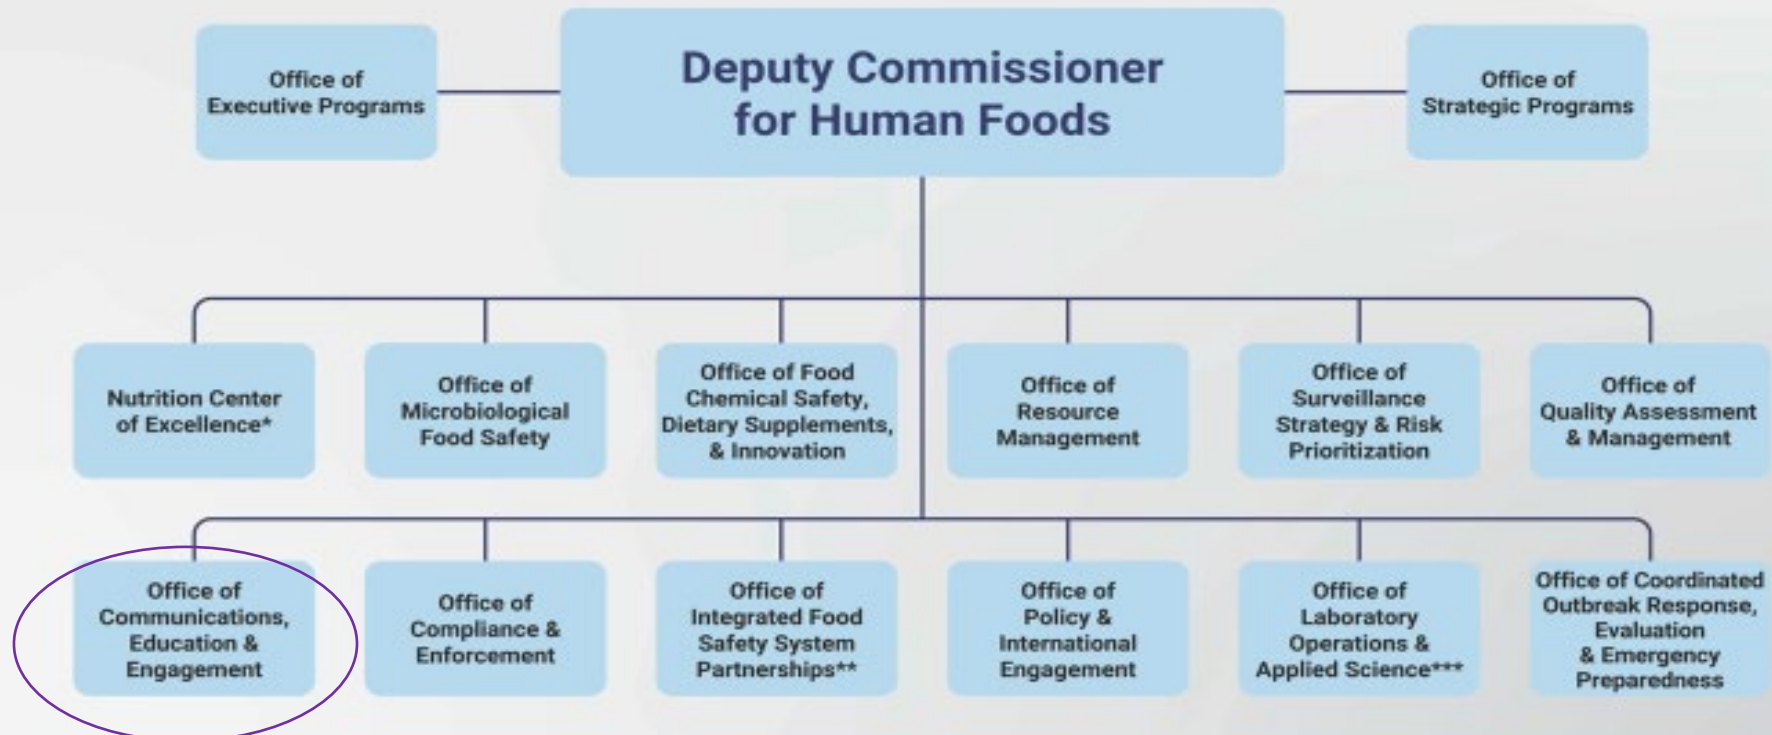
Office of Executive Programs

Deputy Commissioner for Human Foods

Office of Strategic Programs

Nutrition Center of Excellence*

Office of Microbiological Food Safety

Office of Food Chemical Safety, Dietary Supplements, & Innovation

Office of Resource Management

Office of Surveillance Strategy & Risk Prioritization

Office of Quality Assessment & Management

Office of Communications, Education & Engagement

Office of Compliance & Enforcement

Office of Integrated Food Safety System Partnerships**

Office of Policy & International Engagement

Office of Laboratory Operations & Applied Science***

Office of Coordinated Outbreak Response, Evaluation & Emergency Preparedness